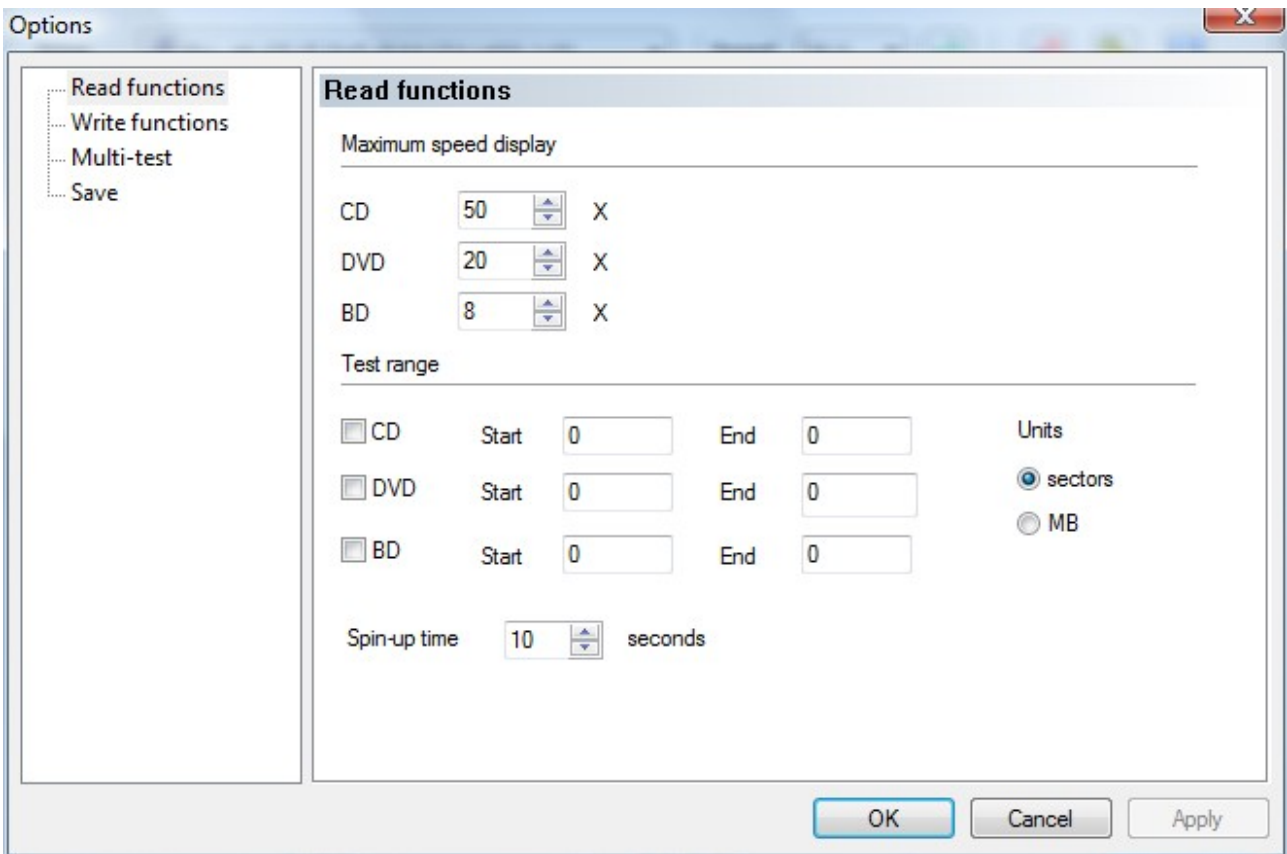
Options

Read functions
Write functions
Multi-test
Save

Read functions

Maximum speed display

CD 50 X
DVD 20 X
BD 8 X

Test range

CD Start 0 End 0
DVD Start 0 End 0
BD Start 0 End 0

Units
sectors
MB

Spin-up time 10 seconds

OK Cancel Apply